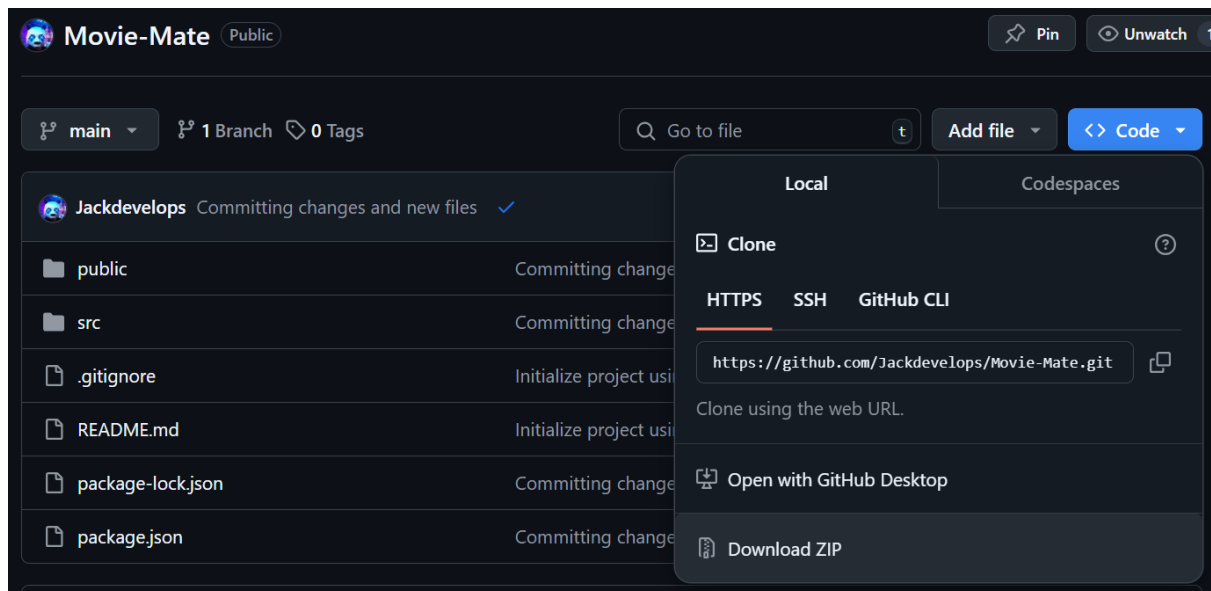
Movie-Mate Public

Pin Unwatch 1

main 1 Branch 0 Tags

Go to file t

Add file

Code

Jackdevelops Committing changes and new files

public Committing change

src Committing change

.gitignore Initialize project usi

README.md Initialize project usi

package-lock.json Committing change

package.json Committing change

Local Codespaces

Clone

HTTPS SSH GitHub CLI

https://github.com/Jackdevelops/Movie-Mate.git

Clone using the web URL.

Open with GitHub Desktop

Download ZIP